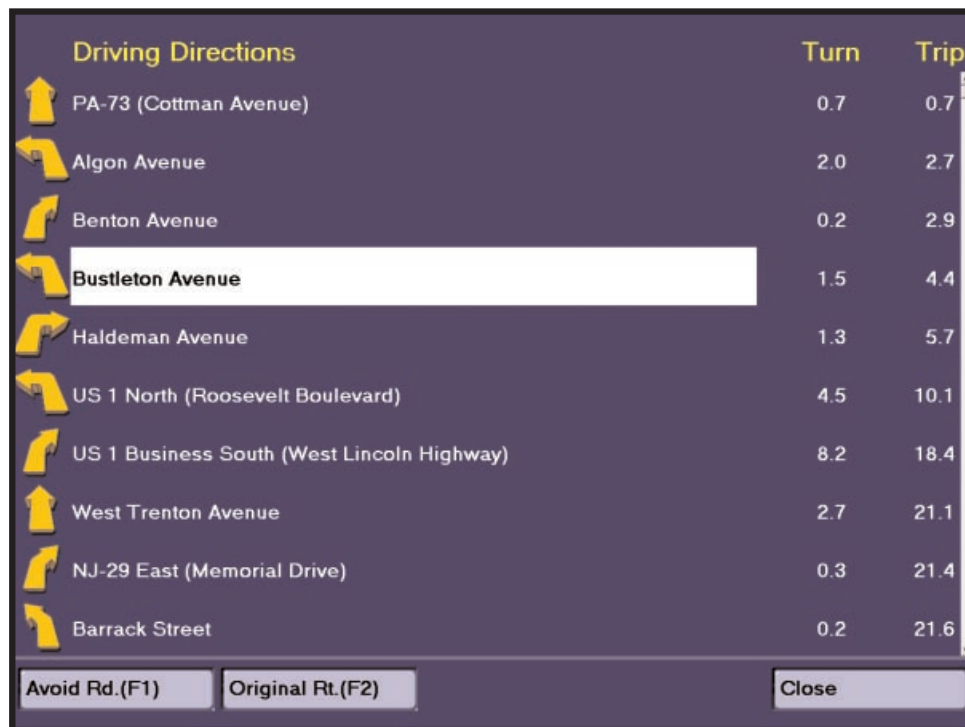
| Driving Directions | Turn | Trip |
|---|---|---|
| PA-73 (Cottman Avenue) | 0.7 | 0.7 |
| Algon Avenue | 2.0 | 2.7 |
| Benton Avenue | 0.2 | 2.9 |
| Bustleton Avenue | 1.5 | 4.4 |
| Haldeman Avenue | 1.3 | 5.7 |
| US 1 North (Roosevelt Boulevard) | 4.5 | 10.1 |
| US 1 Business South (West Lincoln Highway) | 8.2 | 18.4 |
| West Trenton Avenue | 2.7 | 21.1 |
| NJ-29 East (Memorial Drive) | 0.3 | 21.4 |
| Barrack Street | 0.2 | 21.6 |

Avoid Rd.(F1)
Original Rt.(F2)
Close